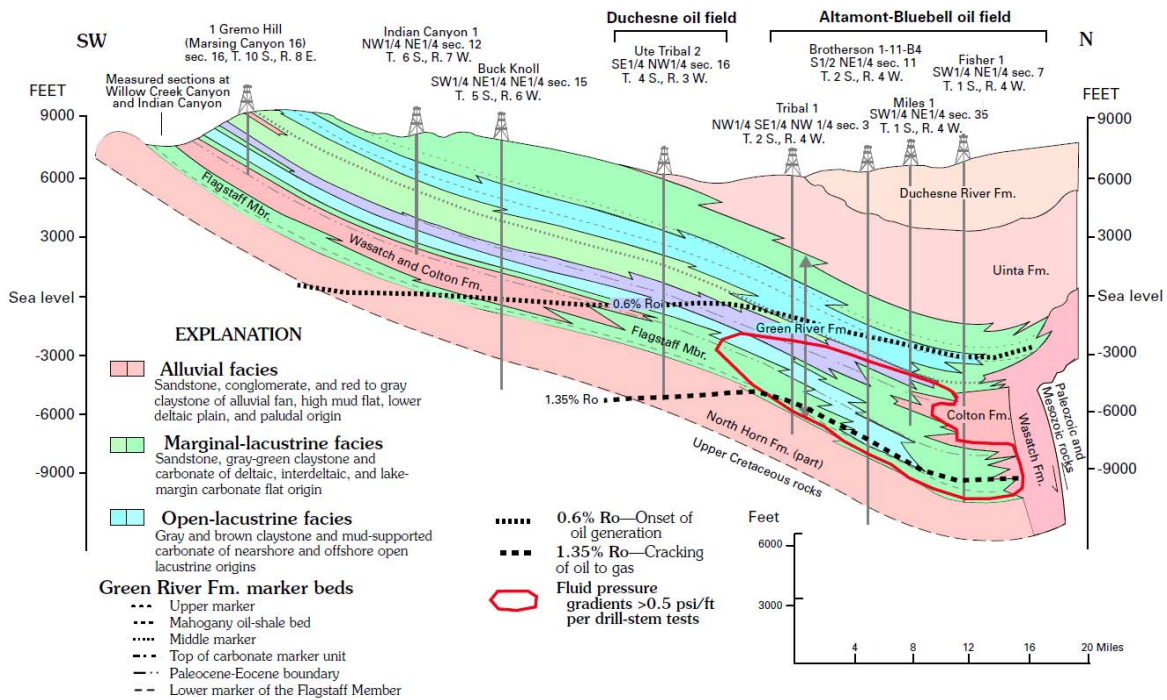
SW

N

Duchesne oil field

Altamont-Bluebell oil field

1 Gremo Hill (Marsing Canyon 16) sec. 16, T. 10 S., R. 8 E.

Indian Canyon 1 NW1/4 NE1/4 sec. 12 T. 6 S., R. 7 W.

Buck Knoll SW1/4 NE1/4 NE1/4 sec. 15 T. 5 S., R. 6 W.

Ute Tribal 2 SE1/4 NW1/4 sec. 16 T. 4 S., R. 3 W.

Brotherson 1-11-B4 S1/2 NE1/4 sec. 11 T. 2 S., R. 4 W.

Fisher 1 SW1/4 NE1/4 sec. 7 T. 1 S., R. 4 W.

Tribal 1 NW1/4 SE1/4 NW 1/4 sec. 3 T. 2 S., R. 4 W.

Miles 1 SW1/4 NE1/4 sec. 35 T. 1 S., R. 4 W.

Measured sections at Willow Creek Canyon and Indian Canyon

FEET

FEET

9000

6000

3000

Sea level

-3000

-6000

-9000

9000

6000

3000

Sea level

-3000

-6000

-9000

Flagstaff Mbr.

Wasatch and Colton Fm.

Duchesne River Fm.

Uinta Fm.

0.6% Ro

Green River Fm.

Flagstaff Mbr.

1.35% Ro

Colton Fm.

Wasatch Fm.

Paleozoic and Mesozoic rocks

North Horn Fm. (part)

Upper Cretaceous rocks

EXPLANATION

Alluvial facies
Sandstone, conglomerate, and red to gray claystone of alluvial fan, high mud flat, lower deltaic plain, and paludal origin

Marginal-lacustrine facies
Sandstone, gray-green claystone and carbonate of deltaic, interdeltaic, and lake-margin carbonate flat origin

Open-lacustrine facies
Gray and brown claystone and mud-supported carbonate of nearshore and offshore open lacustrine origins

Green River Fm. marker beds
Upper marker
Mahogany oil-shale bed
Middle marker
Top of carbonate marker unit
Paleocene-Eocene boundary
Lower marker of the Flagstaff Member

0.6% Ro—Onset of oil generation

1.35% Ro—Cracking of oil to gas

Fluid pressure gradients >0.5 psi/ft per drill-stem tests

Feet

6000

3000

4

8

12

16

20 Miles